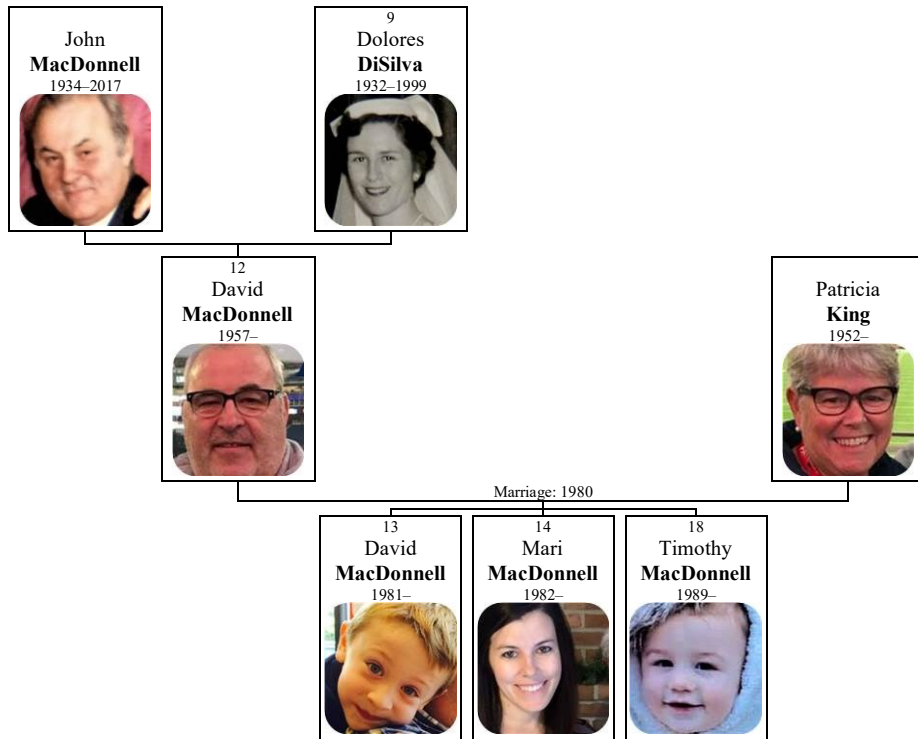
John
**MacDonnell**
1934–2017

9
Dolores
**DiSilva**
1932–1999

12
David
**MacDonnell**
1957–

Patricia
**King**
1952–

Marriage: 1980

13
David
**MacDonnell**
1981–

14
Mari
**MacDonnell**
1982–

18
Timothy
**MacDonnell**
1989–